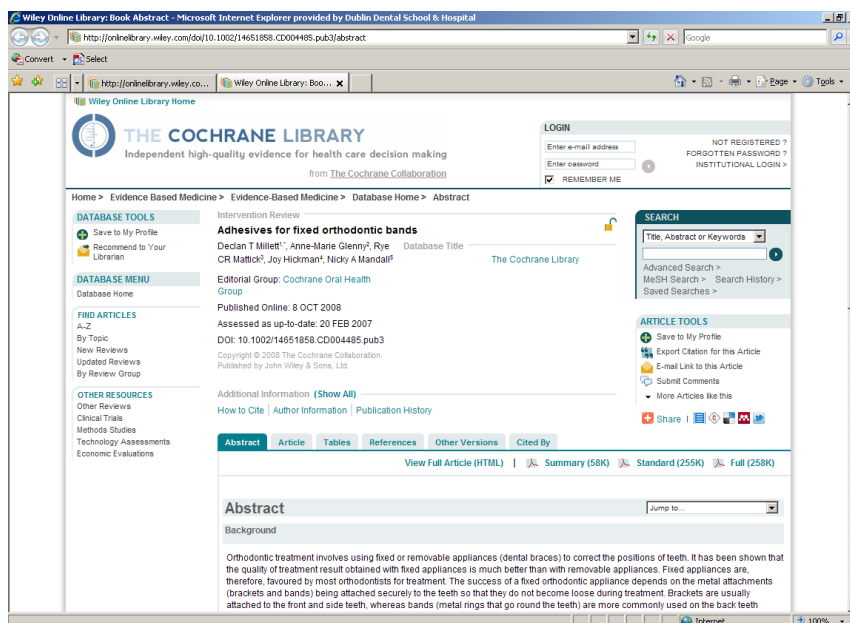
Wiley Online Library: Book Abstract - Microsoft Internet Explorer provided by Dublin Dental School & Hospital

http://onlinelibrary.wiley.com/doi/10.1002/14651858.CD004485.pub3/abstract

Google

Convert Select

http://onlinelibrary.wiley.co... Wiley Online Library: Boo...

Page Tools

Wiley Online Library Home

THE COCHRANE LIBRARY
Independent high-quality evidence for health care decision making
from The Cochrane Collaboration

LOGIN
Enter e-mail address
Enter password
REMEMBER ME
NOT REGISTERED ?
FORGOTTEN PASSWORD ?
INSTITUTIONAL LOGIN >

Home > Evidence Based Medicine > Evidence-Based Medicine > Database Home > Abstract

DATABASE TOOLS
Save to My Profile
Recommend to Your Librarian

DATABASE MENU
Database Home

FIND ARTICLES
A-Z
By Topic
New Reviews
Updated Reviews
By Review Group

OTHER RESOURCES
Other Reviews
Clinical Trials
Methods Studies
Technology Assessments
Economic Evaluations

Intervention Review
Adhesives for fixed orthodontic bands
Declan T Millett$^{1,*}$, Anne-Marie Glenny$^2$, Rye CR Mattick$^3$, Joy Hickman$^4$, Nicky A Mandall$^5$
Database Title
The Cochrane Library
Editorial Group: Cochrane Oral Health Group
Published Online: 8 OCT 2008
Assessed as up-to-date: 20 FEB 2007
DOI: 10.1002/14651858.CD004485.pub3
Copyright © 2008 The Cochrane Collaboration. Published by John Wiley & Sons, Ltd.

Additional Information (Show All)
How to Cite | Author Information | Publication History

SEARCH
Title, Abstract or Keywords
Advanced Search >
MeSH Search > Search History >
Saved Searches >

ARTICLE TOOLS
Save to My Profile
Export Citation for this Article
E-mail Link to this Article
Submit Comments
More Articles like this
Share |

Abstract Article Tables References Other Versions Cited By

View Full Article (HTML) | Summary (58K) Standard (255K) Full (258K)

Abstract
Jump to...
Background

Orthodontic treatment involves using fixed or removable appliances (dental braces) to correct the positions of teeth. It has been shown that the quality of treatment result obtained with fixed appliances is much better than with removable appliances. Fixed appliances are, therefore, favoured by most orthodontists for treatment. The success of a fixed orthodontic appliance depends on the metal attachments (brackets and bands) being attached securely to the teeth so that they do not become loose during treatment. Brackets are usually attached to the front and side teeth, whereas bands (metal rings that go round the teeth) are more commonly used on the back teeth

Internet 100%